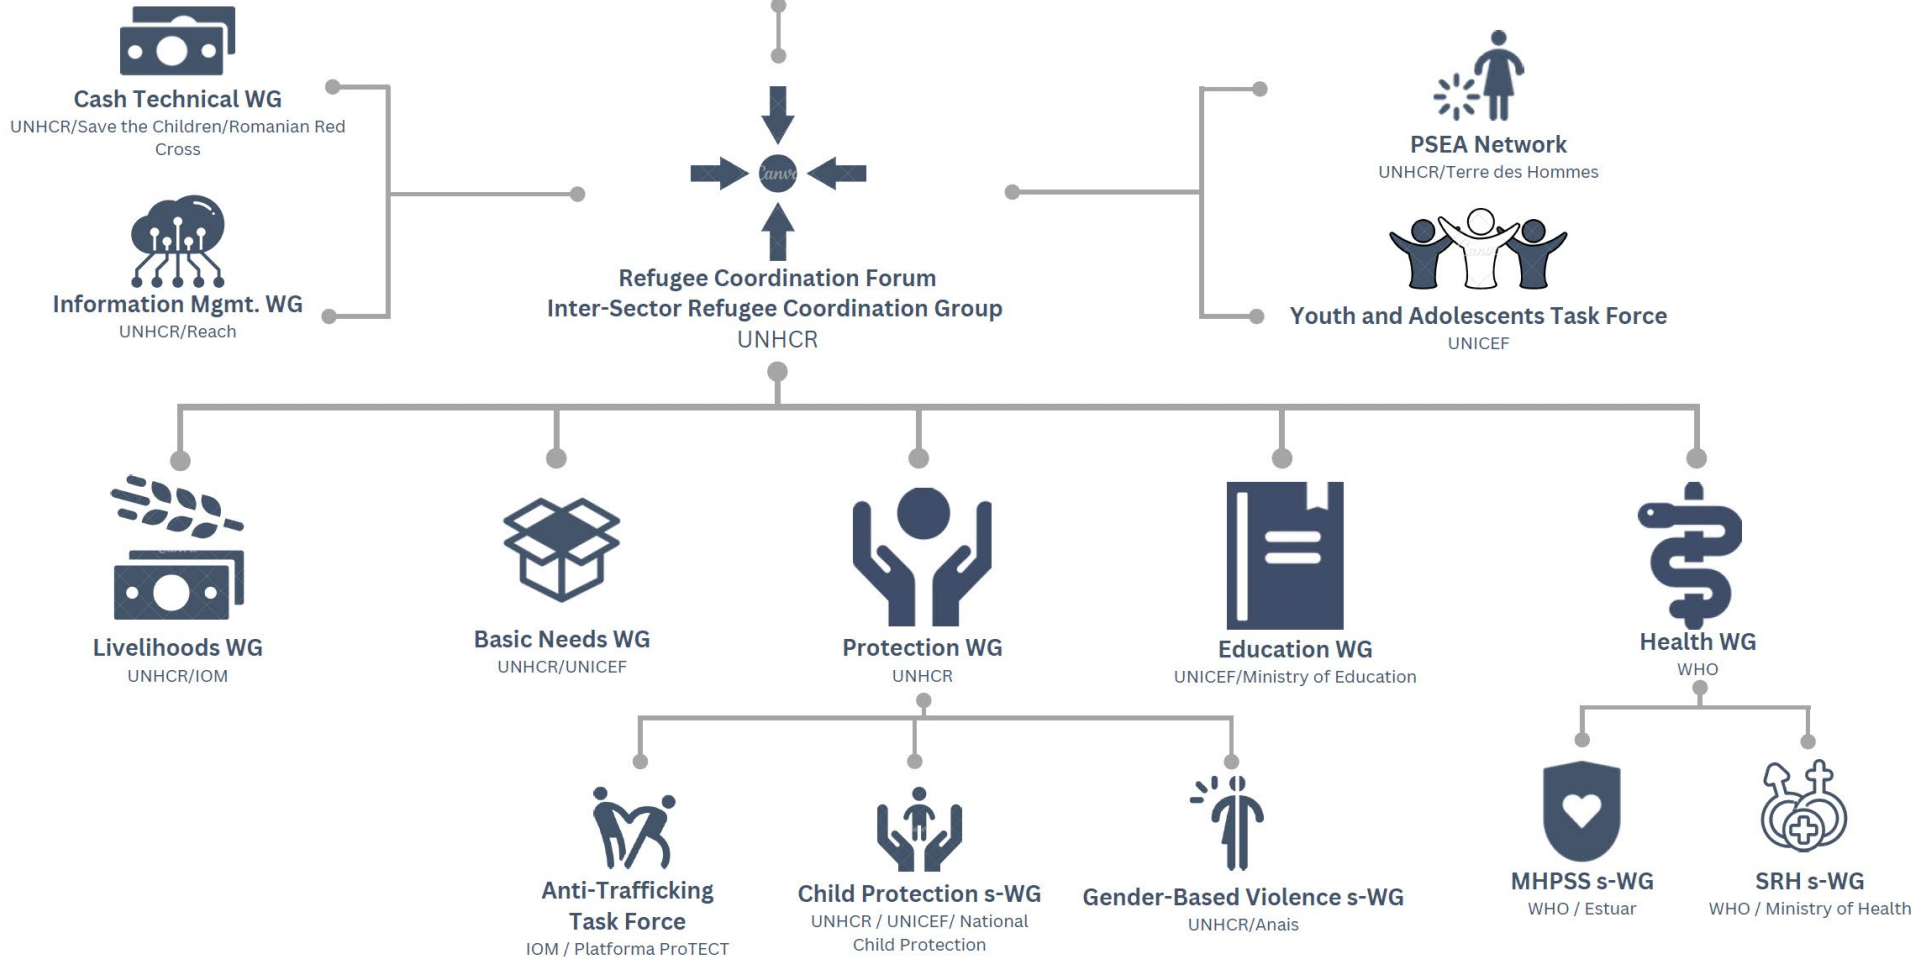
Cash Technical WG
UNHCR/Save the Children/Romanian Red Cross

Information Mgmt. WG
UNHCR/Reach

Canva

Refugee Coordination Forum
Inter-Sector Refugee Coordination Group
UNHCR

PSEA Network
UNHCR/Terre des Hommes

Youth and Adolescents Task Force
UNICEF

Livelihoods WG
UNHCR/IOM

Basic Needs WG
UNHCR/UNICEF

Protection WG
UNHCR

Education WG
UNICEF/Ministry of Education

Health WG
WHO

Anti-Trafficking Task Force
IOM / Platforma ProTECT

Child Protection s-WG
UNHCR / UNICEF/ National Child Protection

Gender-Based Violence s-WG
UNHCR/Anais

MHPSS s-WG
WHO / Estuar

SRH s-WG
WHO / Ministry of Health